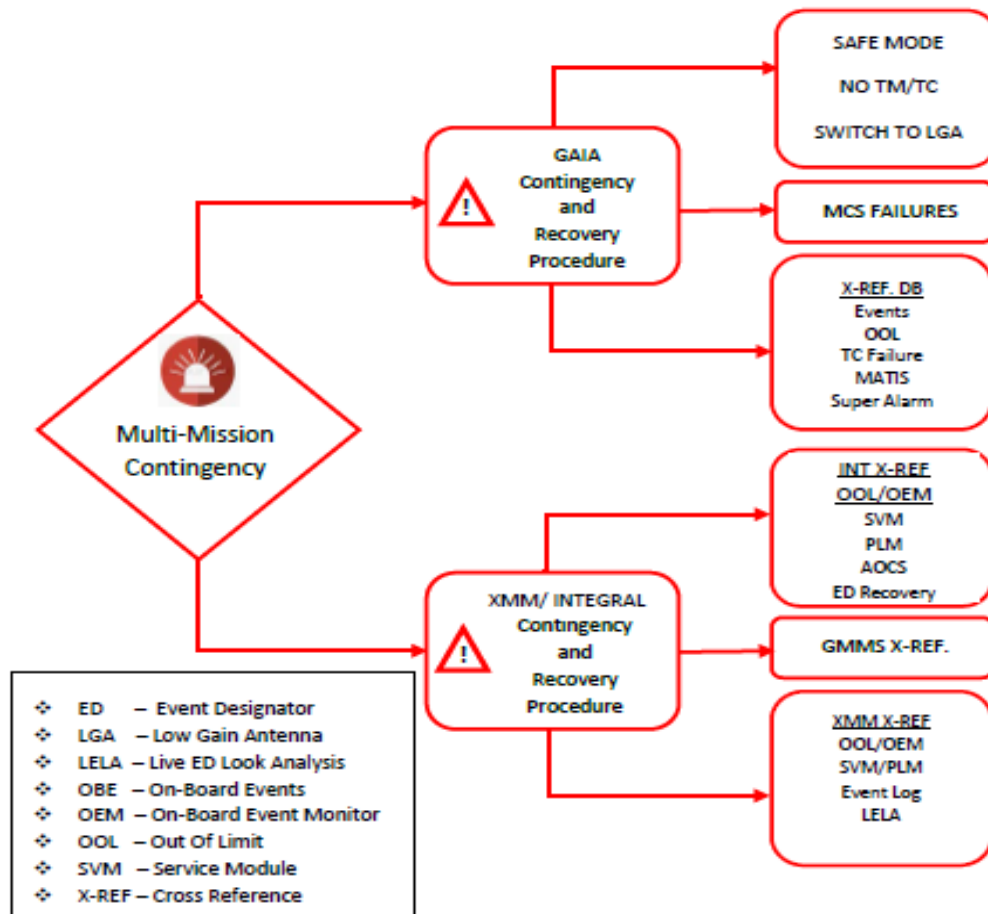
Multi-Mission Contingency

GAIA Contingency and Recovery Procedure

SAFE MODE

NO TM/TC

SWITCH TO LGA

MCS FAILURES

X-REF. DB
Events
OOL
TC Failure
MATIS
Super Alarm

XMM/ INTEGRAL Contingency and Recovery Procedure

INT X-REF
OOL/OEM
SVM
PLM
AOCS
ED Recovery

GMMS X-REF.

XMM X-REF
OOL/OEM
SVM/PLM
Event Log
LELA

ED – Event Designator
LGA – Low Gain Antenna
LELA – Live ED Look Analysis
OBE – On-Board Events
OEM – On-Board Event Monitor
OOL – Out Of Limit
SVM – Service Module
X-REF – Cross Reference